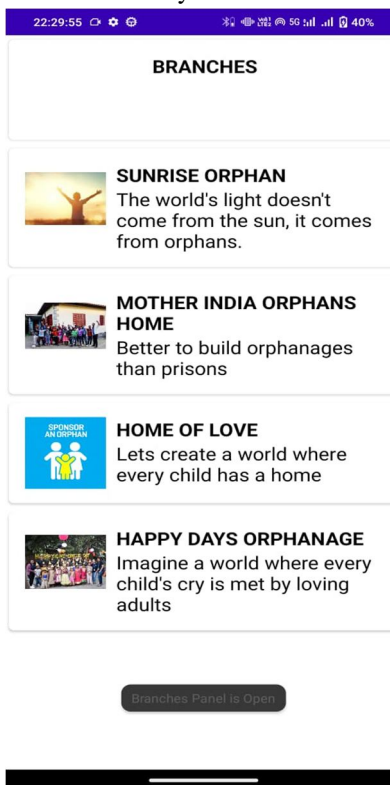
22:29:55 5G 40%

BRANCHES

SUNRISE ORPHAN
The world's light doesn't come from the sun, it comes from orphans.

MOTHER INDIA ORPHANS HOME
Better to build orphanages than prisons

SPONSOR AN ORPHAN

HOME OF LOVE
Lets create a world where every child has a home

HAPPY DAYS ORPHANAGE
Imagine a world where every child's cry is met by loving adults

Branches Panel is Open